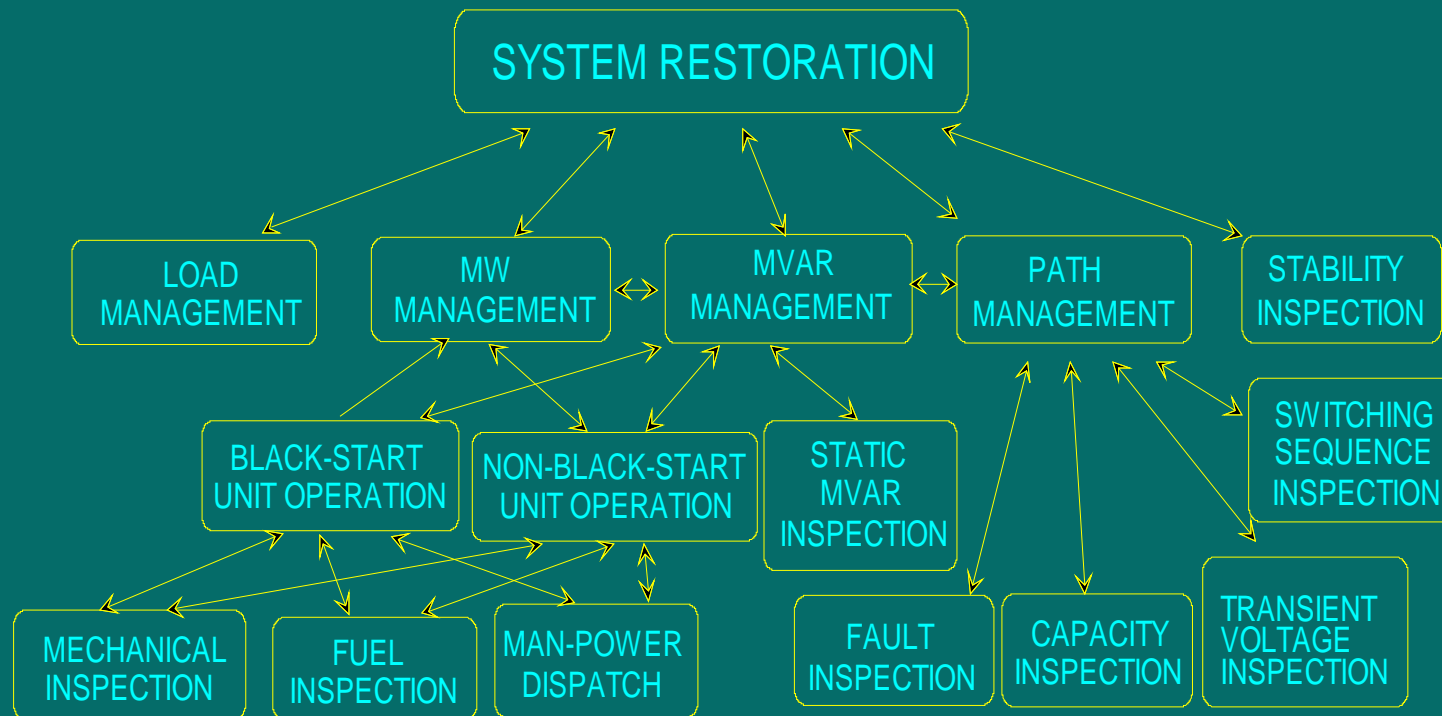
SYSTEM RESTORATION

LOAD MANAGEMENT

MW MANAGEMENT

MVAR MANAGEMENT

PATH MANAGEMENT

STABILITY INSPECTION

SWITCHING SEQUENCE INSPECTION

BLACK-START UNIT OPERATION

NON-BLACK-START UNIT OPERATION

STATIC MVAR INSPECTION

MECHANICAL INSPECTION

FUEL INSPECTION

MAN-POWER DISPATCH

FAULT INSPECTION

CAPACITY INSPECTION

TRANSIENT VOLTAGE INSPECTION